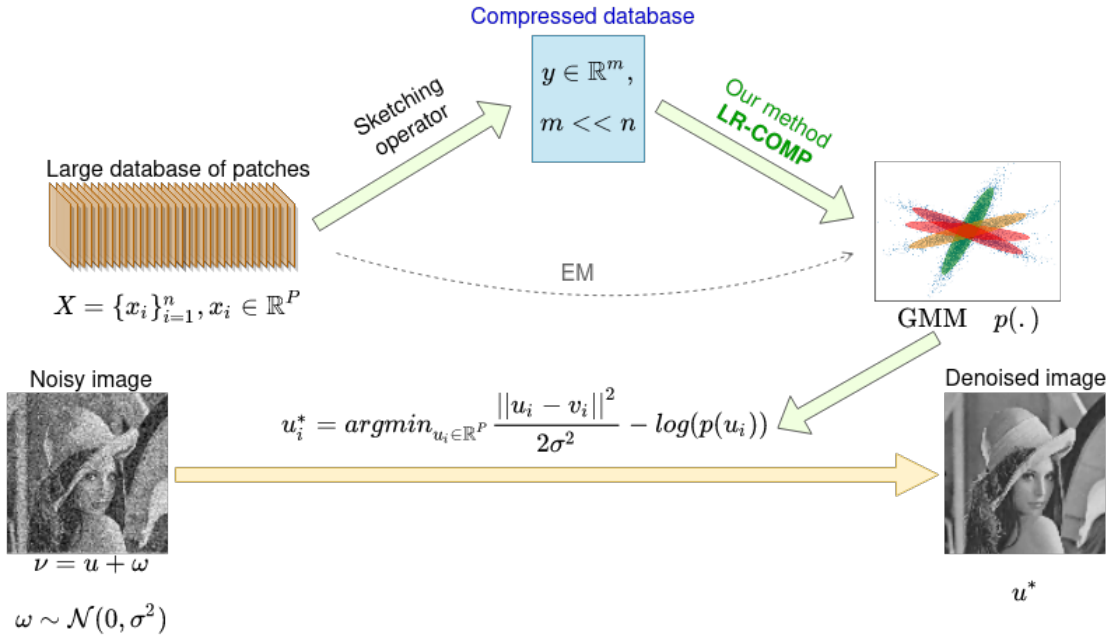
Compressed database

$y \in \mathbb{R}^m,$

$m << n$

Sketching operator

Our method
LR-COMP

Large database of patches

EM

$X = \{x_i\}_{i=1}^n, x_i \in \mathbb{R}^P$

GMM $p(.)$

Noisy image

Denoised image

$u_i^* = argmin_{u_i \in \mathbb{R}^P} \frac{||u_i - v_i||^2}{2\sigma^2} - log(p(u_i))$

$\nu = u + \omega$

$\omega \sim \mathcal{N}(0, \sigma^2)$

$u^*$